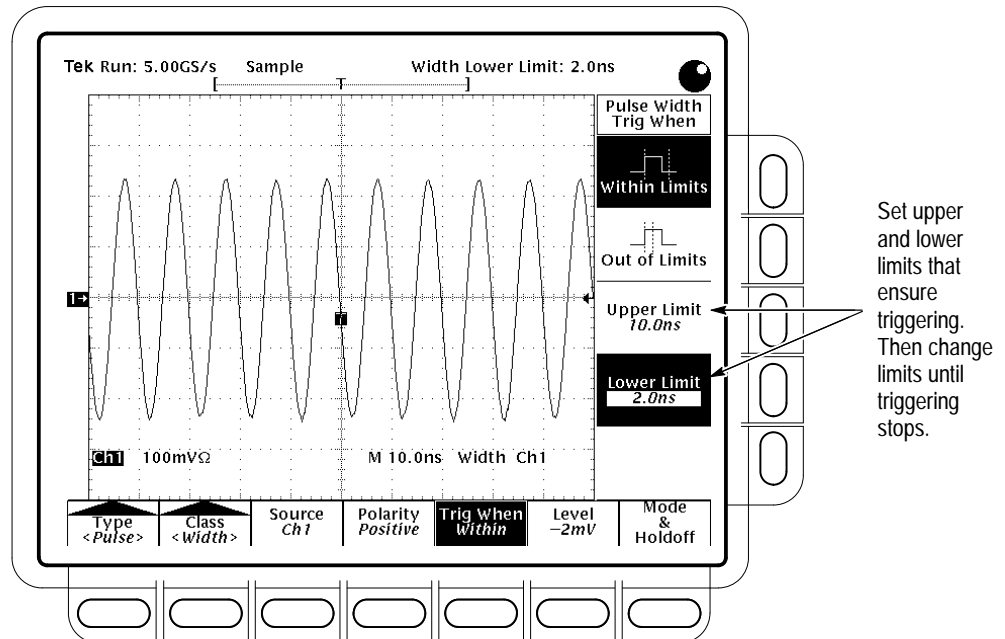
Tek Run: 5.00GS/s Sample Width Lower Limit: 2.0ns

Pulse Width Trig When

Within Limits

Out of Limits

Upper Limit 10.0ns

Lower Limit 2.0ns

1→

T

Ch1 100mVΩ M 10.0ns Width Ch1

Type <Pulse>

Class <Width>

Source Ch1

Polarity Positive

Trig When Within

Level −2mV

Mode & Holdoff

Set upper and lower limits that ensure triggering. Then change limits until triggering stops.